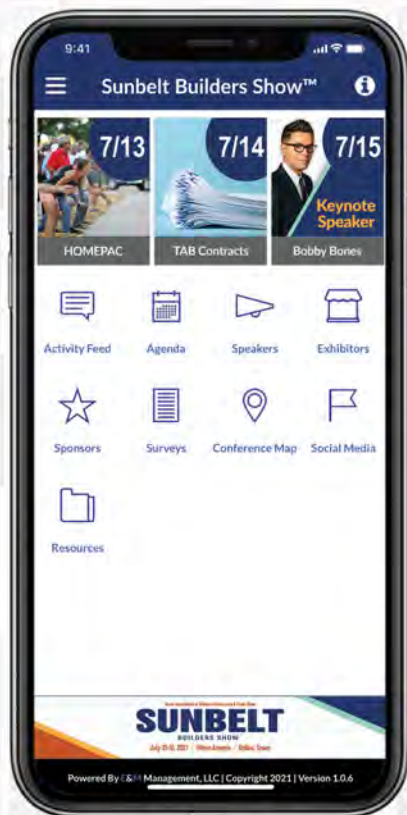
9:41

Sunbelt Builders Show™

7/13
HOMEPAC

7/14
TAB Contracts

7/15
Keynote Speaker
Bobby Bones

Activity Feed
Agenda
Speakers
Exhibitors
Sponsors
Surveys
Conference Map
Social Media
Resources

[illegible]
SUNBELT
BUILDERS SHOW
July 13-15, 2021 | Hilton Anatole | Dallas, Texas

Powered By E&M Management, LLC | Copyright 2021 | Version 1.0.6